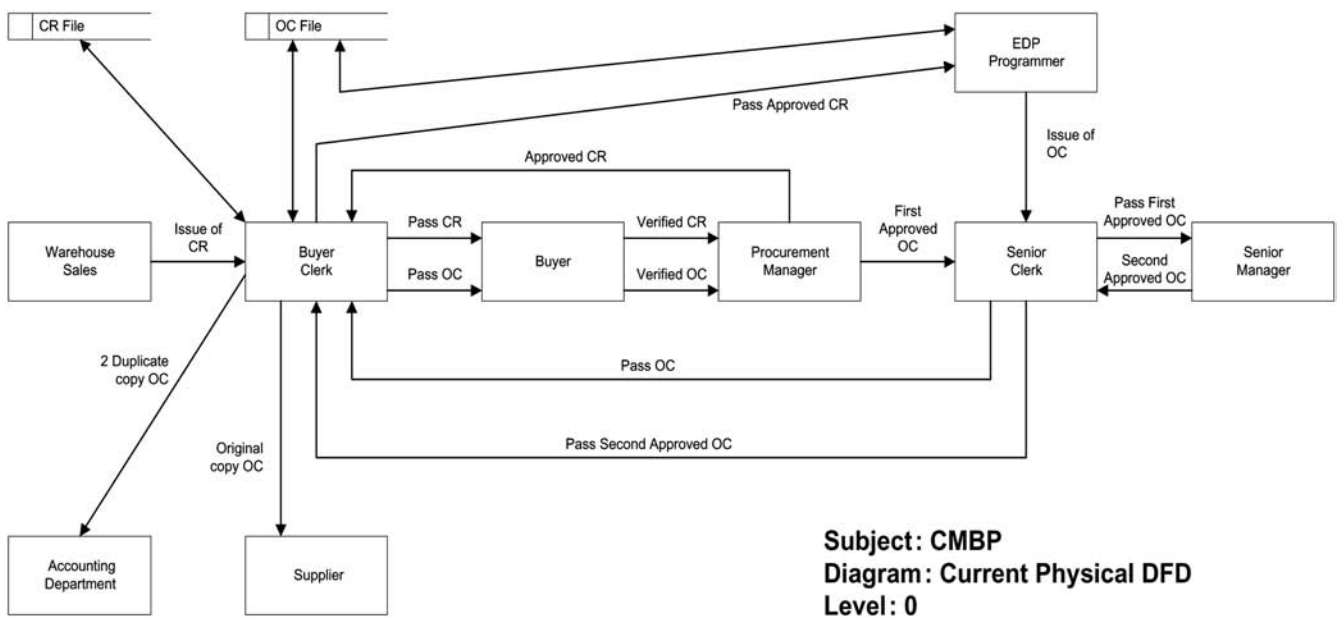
CR File

OC File

EDP Programmer

Pass Approved CR

Issue of OC

Approved CR

Warehouse Sales

Issue of CR

Buyer Clerk

Pass CR

Pass OC

Buyer

Verified CR

Verified OC

Procurement Manager

First Approved OC

Senior Clerk

Pass First Approved OC

Second Approved OC

Senior Manager

2 Duplicate copy OC

Pass OC

Original copy OC

Pass Second Approved OC

Accounting Department

Supplier

Subject: CMBP
Diagram: Current Physical DFD
Level: 0